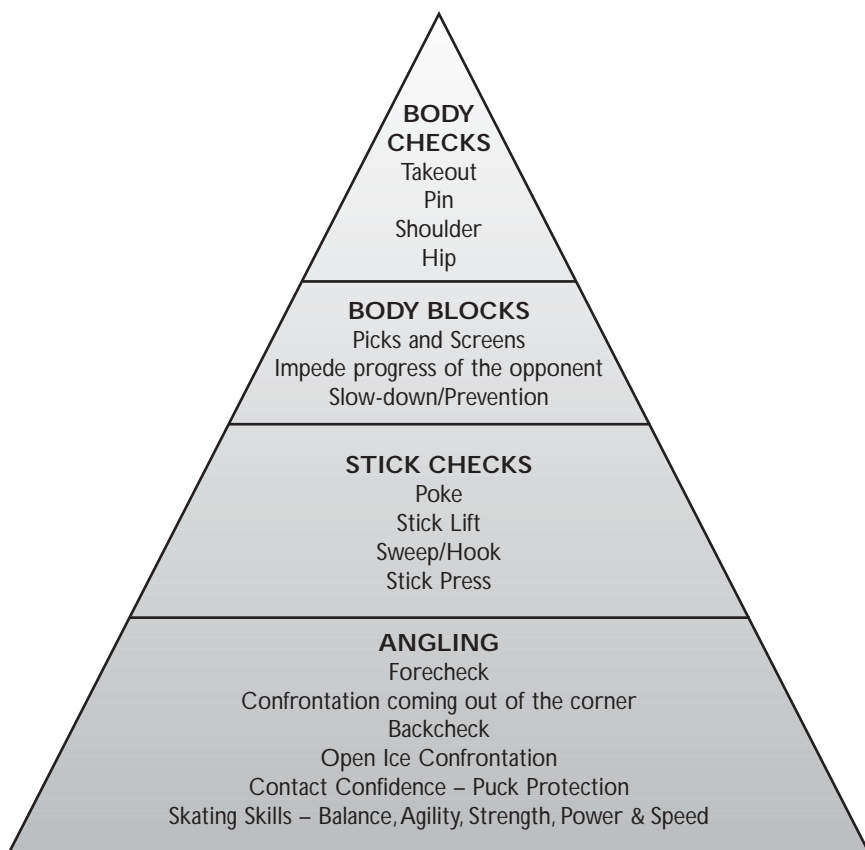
BODY CHECKS
Takeout
Pin
Shoulder
Hip

BODY BLOCKS
Picks and Screens
Impede progress of the opponent
Slow-down/Prevention

STICK CHECKS
Poke
Stick Lift
Sweep/Hook
Stick Press

ANGLING
Forecheck
Confrontation coming out of the corner
Backcheck
Open Ice Confrontation
Contact Confidence – Puck Protection
Skating Skills – Balance, Agility, Strength, Power & Speed